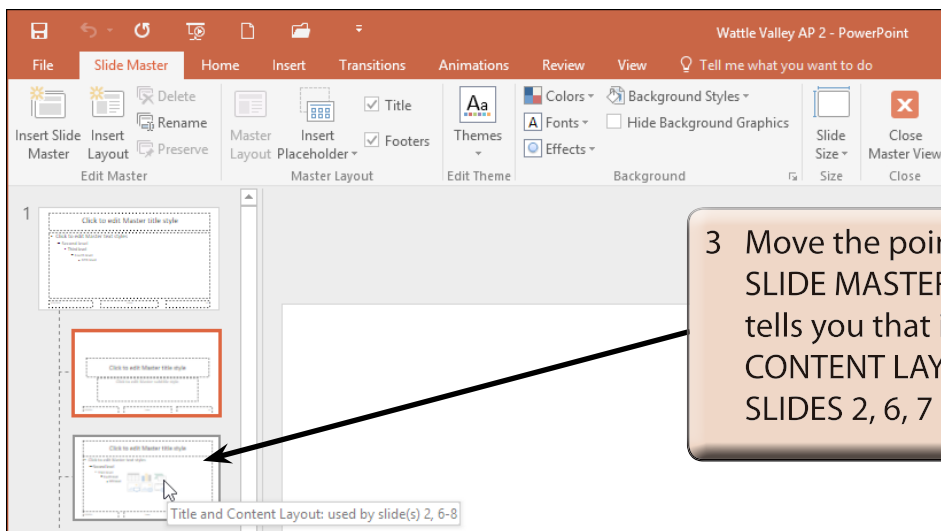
Wattle Valley AP 2 - PowerPoint

File | Slide Master | Home | Insert | Transitions | Animations | Review | View | Tell me what you want to do

Insert Slide Master | Insert Layout | Delete | Rename | Preserve
Edit Master

Master Layout | Insert Placeholder | Title | Footers
Master Layout

Themes
Edit Theme

Colors | Fonts | Effects | Background Styles | Hide Background Graphics
Background

Slide Size
Size

Close Master View
Close

1

Click to edit Master title style

Click to edit Master title style

Click to edit Master title style

Title and Content Layout: used by slide(s) 2, 6-8

3 Move the poi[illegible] SLIDE MASTER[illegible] tells you that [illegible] CONTENT LAY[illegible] SLIDES 2, 6, 7 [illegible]